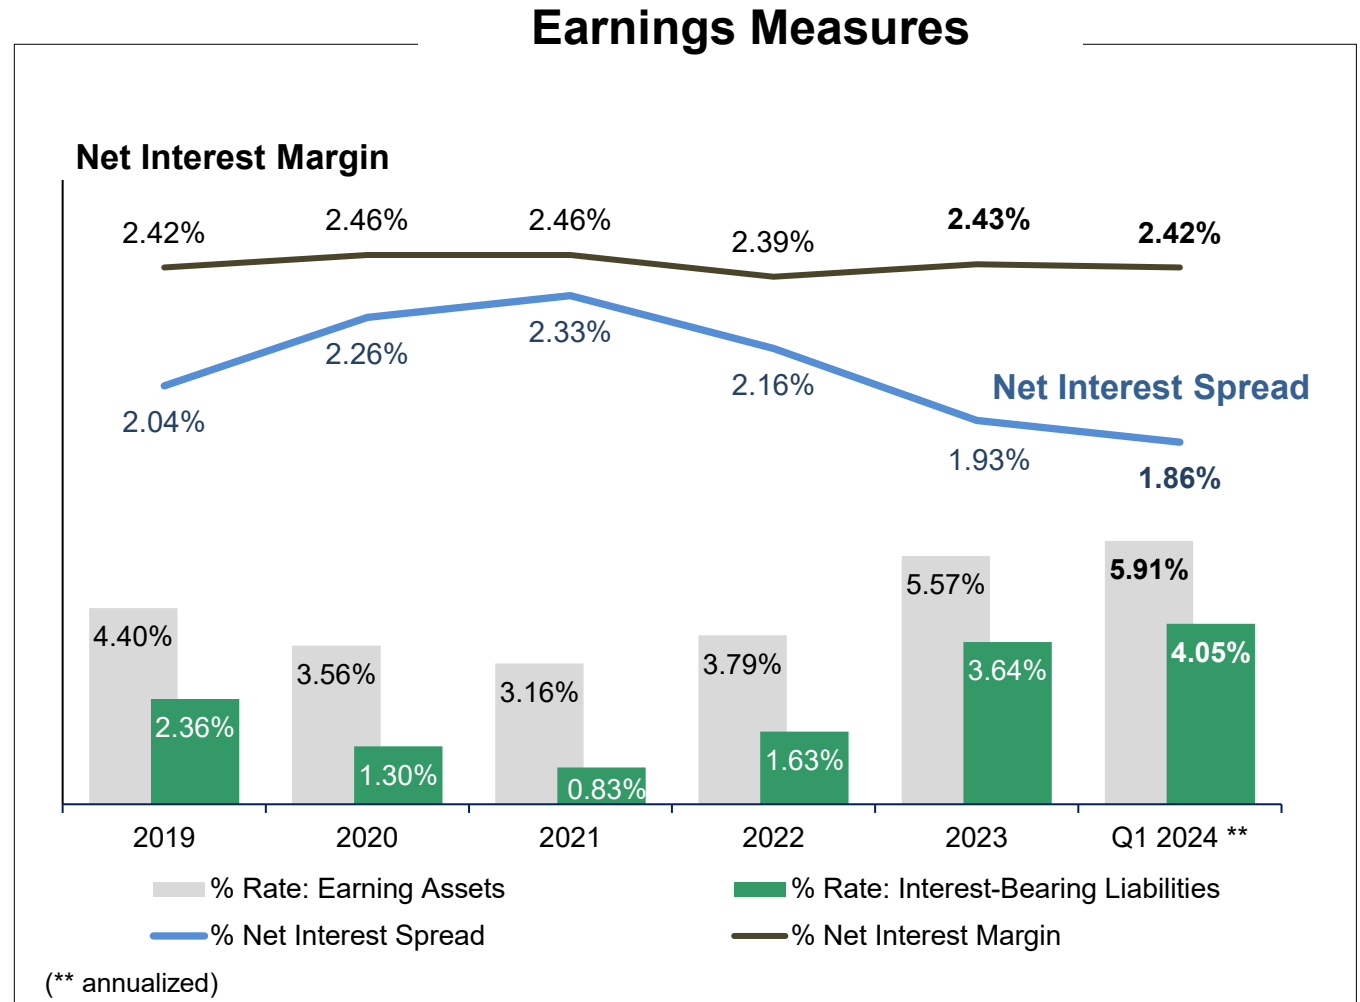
Earnings Measures

Net Interest Margin

2.42%
2.46%
2.46%
2.39%
2.43%
2.42%

2.26%
2.33%
2.16%
Net Interest Spread
2.04%
1.93%
1.86%

4.40%
2.36%
3.56%
1.30%
3.16%
0.83%
3.79%
1.63%
5.57%
3.64%
5.91%
4.05%

2019
2020
2021
2022
2023
Q1 2024 **

% Rate: Earning Assets
% Rate: Interest-Bearing Liabilities
% Net Interest Spread
% Net Interest Margin

(** annualized)